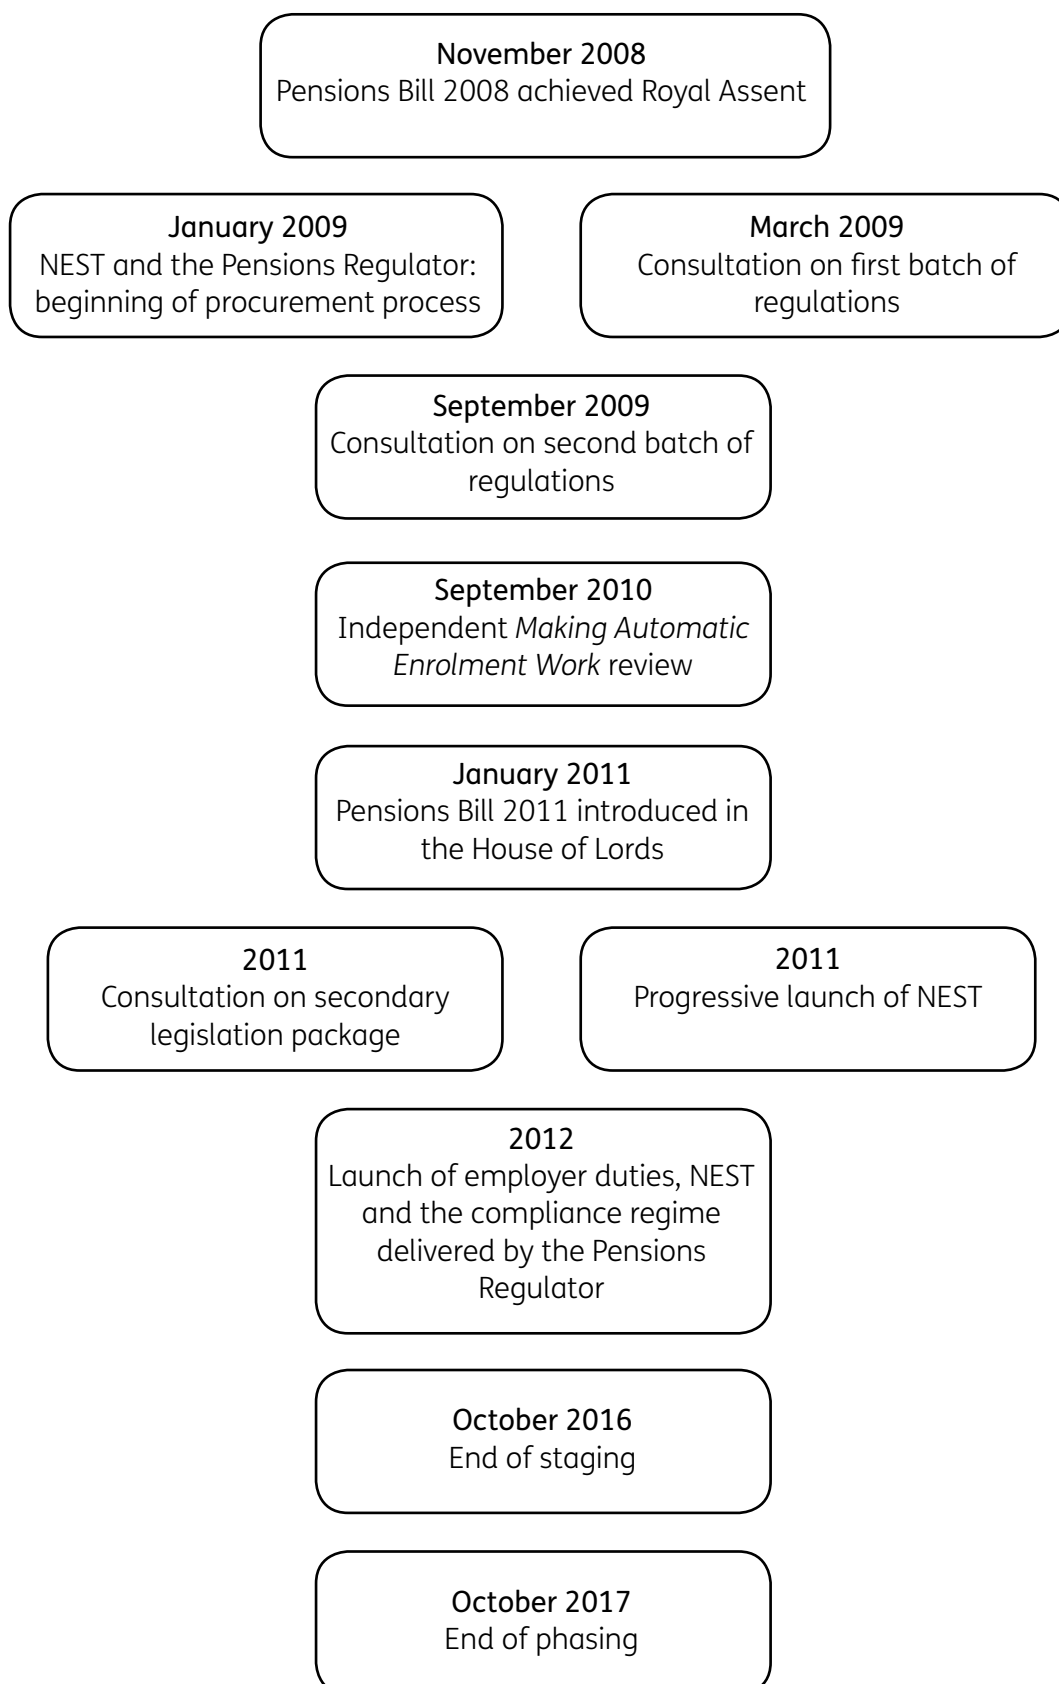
**November 2008**
Pensions Bill 2008 achieved Royal Assent

**January 2009**
NEST and the Pensions Regulator: beginning of procurement process

**March 2009**
Consultation on first batch of regulations

**September 2009**
Consultation on second batch of regulations

**September 2010**
Independent *Making Automatic Enrolment Work* review

**January 2011**
Pensions Bill 2011 introduced in the House of Lords

**2011**
Consultation on secondary legislation package

**2011**
Progressive launch of NEST

**2012**
Launch of employer duties, NEST and the compliance regime delivered by the Pensions Regulator

**October 2016**
End of staging

**October 2017**
End of phasing